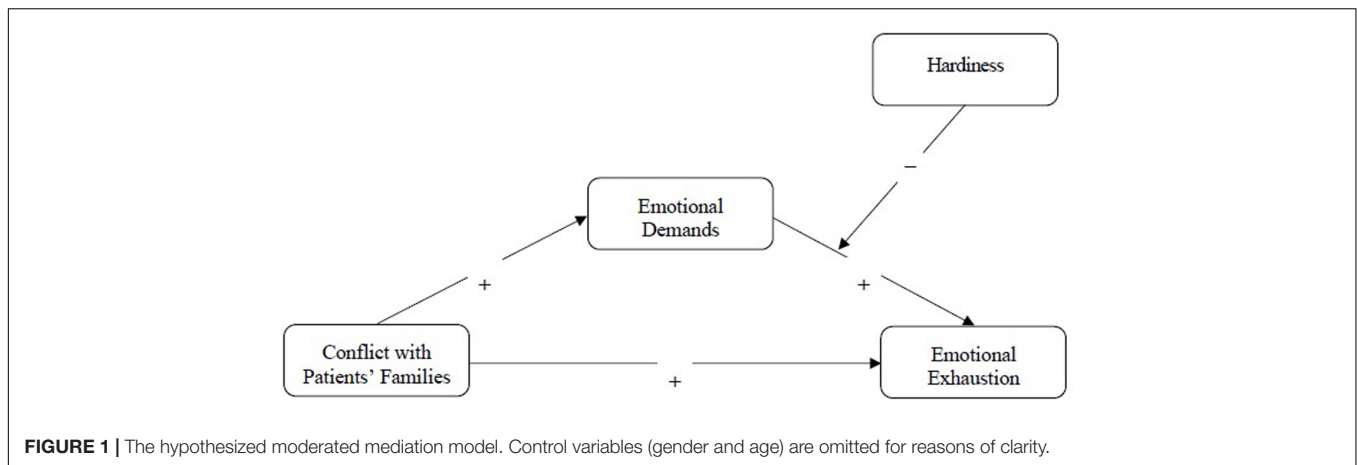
Hardiness

–

Emotional Demands

+

+

Conflict with Patients' Families

+

Emotional Exhaustion

**FIGURE 1 |** The hypothesized moderated mediation model. Control variables (gender and age) are omitted for reasons of clarity.